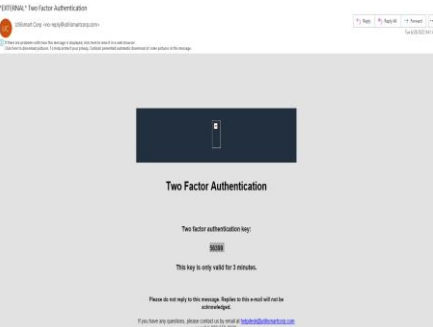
*EXTERNAL* Two Factor Authentication

UtiliSmart Corp <no-reply@utilismartcorp.com>

Reply | Reply All | Forward

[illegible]

If there are problems with how this message is displayed, click here to view it in a web browser.
Click here to download pictures. To help protect your privacy, Outlook prevented automatic download of some pictures in this message.

Two Factor Authentication

Two factor authentication key:

50398

This key is only valid for 3 minutes.

Please do not reply to this message. Replies to this e-mail will not be acknowledged.

If you have any questions, please contact us by email at helpdesk@utilismartcorp.com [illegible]